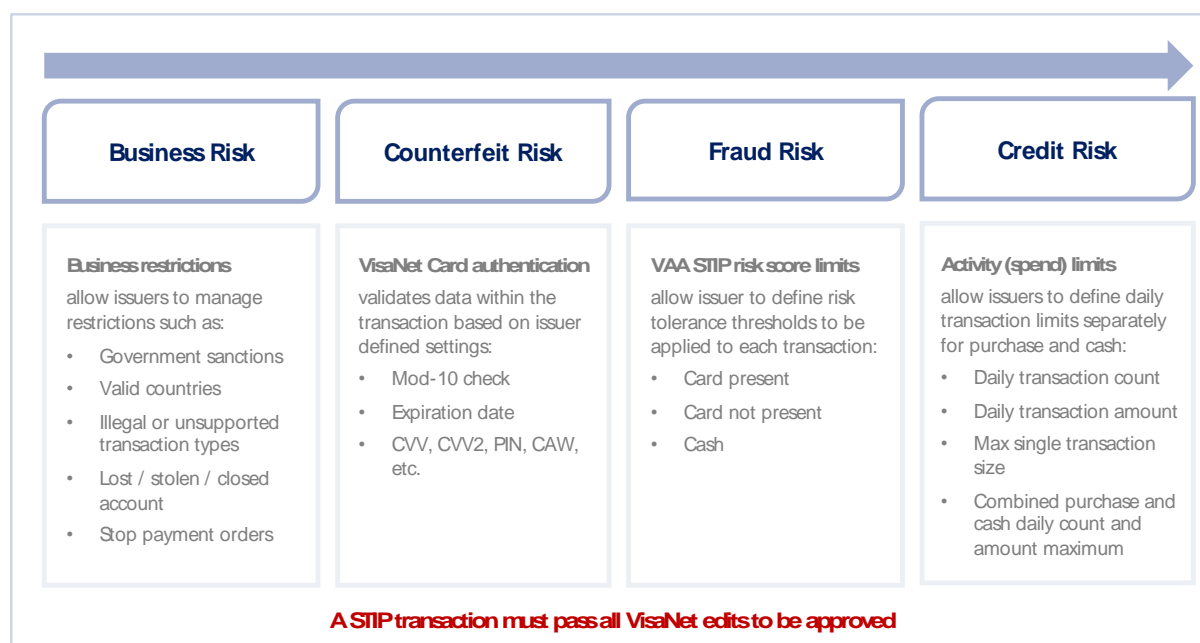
Business Risk

Business restrictions
allow issuers to manage restrictions such as:
• Government sanctions
• Valid countries
• Illegal or unsupported transaction types
• Lost / stolen / closed account
• Stop payment orders

Counterfeit Risk

VisaNet Card authentication
validates data within the transaction based on issuer defined settings:
• Mod-10 check
• Expiration date
• CVV, CVV2, PIN, CAW, etc.

Fraud Risk

VAA STIP risk score limits
allow issuer to define risk tolerance thresholds to be applied to each transaction:
• Card present
• Card not present
• Cash

Credit Risk

Activity (spend) limits
allow issuers to define daily transaction limits separately for purchase and cash:
• Daily transaction count
• Daily transaction amount
• Max single transaction size
• Combined purchase and cash daily count and amount maximum

A STIP transaction must pass all VisaNet edits to be approved